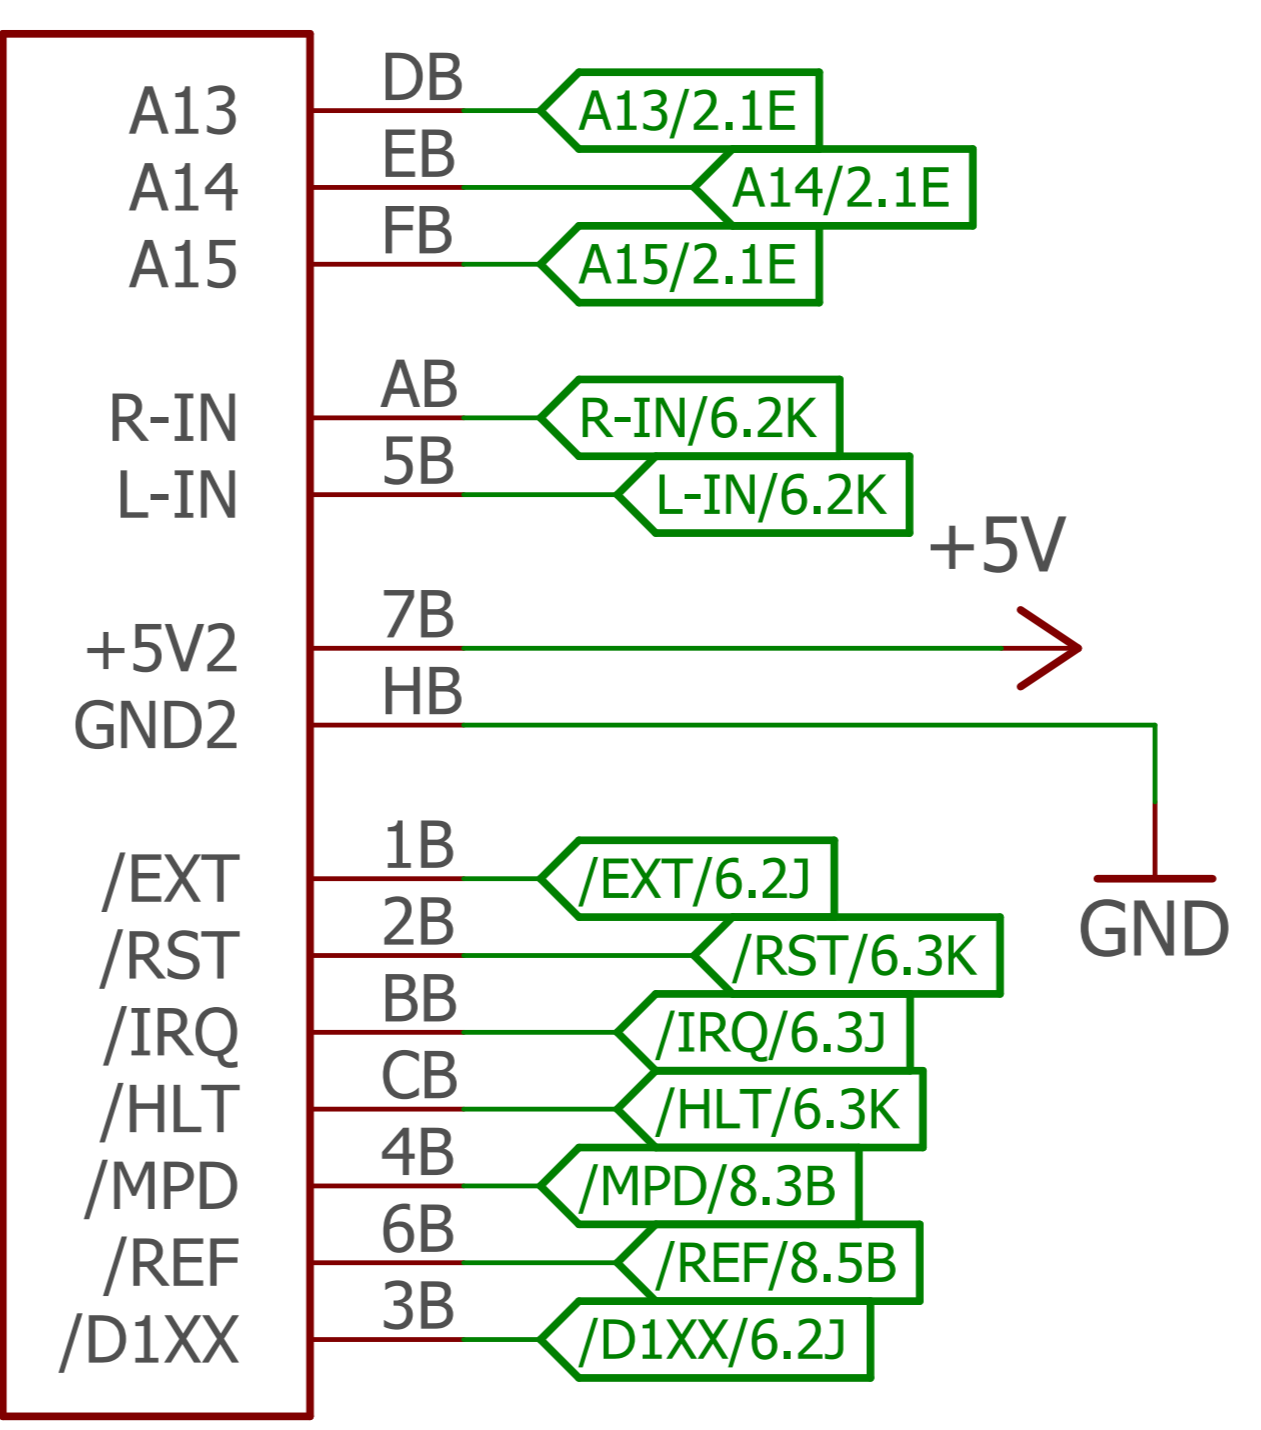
A13
DB
A13/2.1E
A14
EB
A14/2.1E
A15
FB
A15/2.1E

R-IN
AB
R-IN/6.2K
L-IN
5B
L-IN/6.2K

+5V
+5V2
7B
GND2
HB

/EXT
1B
/EXT/6.2J
/RST
2B
/RST/6.3K
GND
/IRQ
BB
/IRQ/6.3J
/HLT
CB
/HLT/6.3K
/MPD
4B
/MPD/8.3B
/REF
6B
/REF/8.5B
/D1XX
3B
/D1XX/6.2J